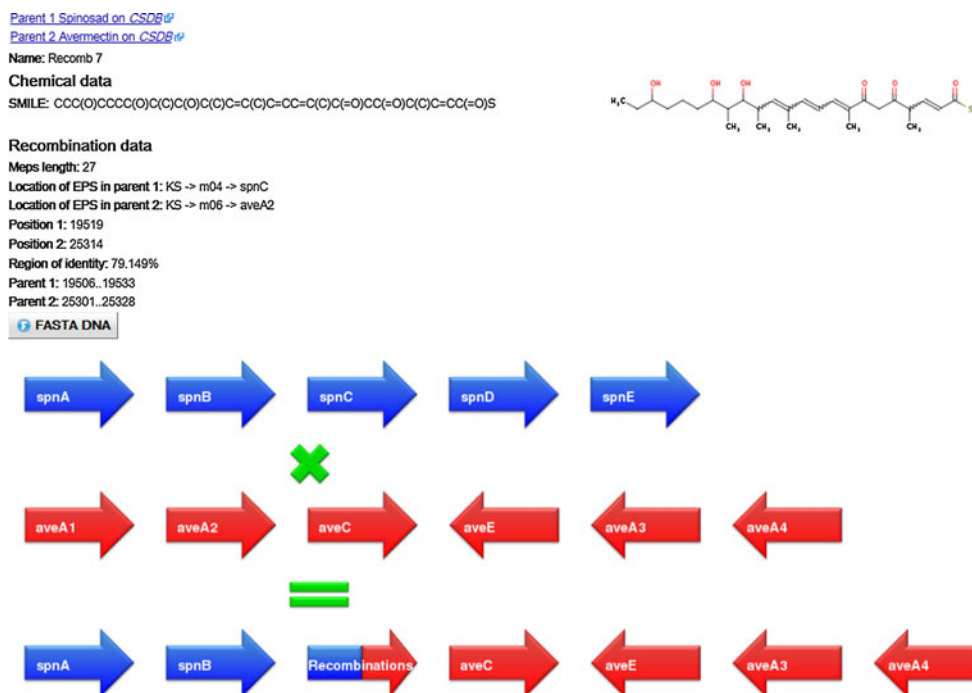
Parent 1 Spinosad on *CSDB*
Parent 2 Avermectin on *CSDB*

Name: Recomb 7

Chemical data

SMILE: CCC(O)CCCC(O)C(C)C(O)C(C)C=C(C)C=CC=C(C)C(=O)CC(=O)C(C)C=CC(=O)S

OH OH OH O O O
$H_3C$ $CH_3$ $CH_3$ $CH_3$ $CH_3$ $CH_3$ S

Recombination data

Meps length: 27

Location of EPS in parent 1: KS -> m04 -> spnC

Location of EPS in parent 2: KS -> m06 -> aveA2

Position 1: 19519

Position 2: 25314

Region of identity: 79.149%

Parent 1: 19506..19533

Parent 2: 25301..25328

FASTA DNA

spnA spnB spnC spnD spnE

aveA1 aveA2 aveC aveE aveA3 aveA4

spnA spnB Recombinations aveC aveE aveA3 aveA4